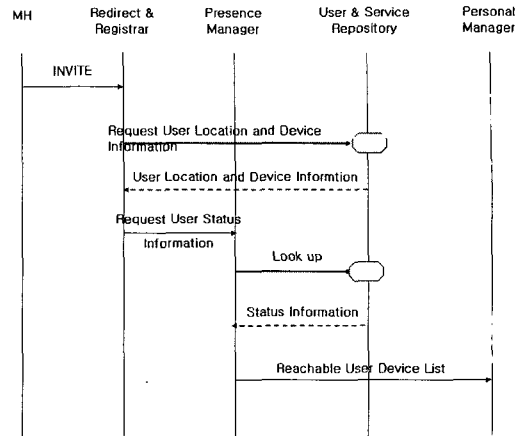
MH

Redirect & Registrar

Presence Manager

User & Service Repository

Personal Manager

INVITE

Request User Location and Device Information

User Location and Device Informtion

Request User Status Information

Look up

Status Information

Reachable User Device List